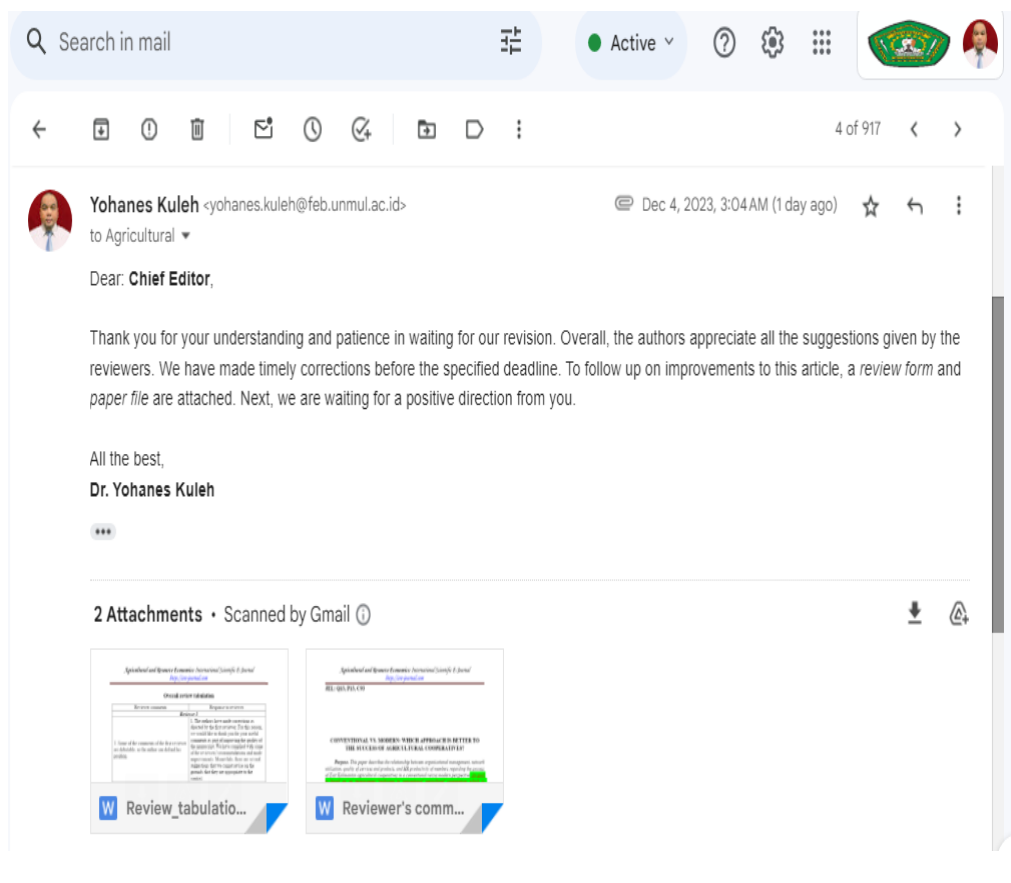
Search in mail

Active

4 of 917

Yohanes Kuleh <yohanes.kuleh@feb.unmul.ac.id>
to Agricultural

Dec 4, 2023, 3:04 AM (1 day ago)

Dear: **Chief Editor**,

Thank you for your understanding and patience in waiting for our revision. Overall, the authors appreciate all the suggestions given by the reviewers. We have made timely corrections before the specified deadline. To follow up on improvements to this article, a *review form* and *paper file* are attached. Next, we are waiting for a positive direction from you.

All the best,
**Dr. Yohanes Kuleh**

2 Attachments • Scanned by Gmail

Agricultural and Resource Economics: International Scientific E-Journal
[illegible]
Overall review tabulation
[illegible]

Agricultural and Resource Economics: International Scientific E-Journal
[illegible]
CONVENTIONAL VS. MODERN: WHICH APPROACH IS BETTER TO THE SUCCESS OF AGRICULTURAL COOPERATIVES?
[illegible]

Review_tabulatio...

Reviewer's comm...